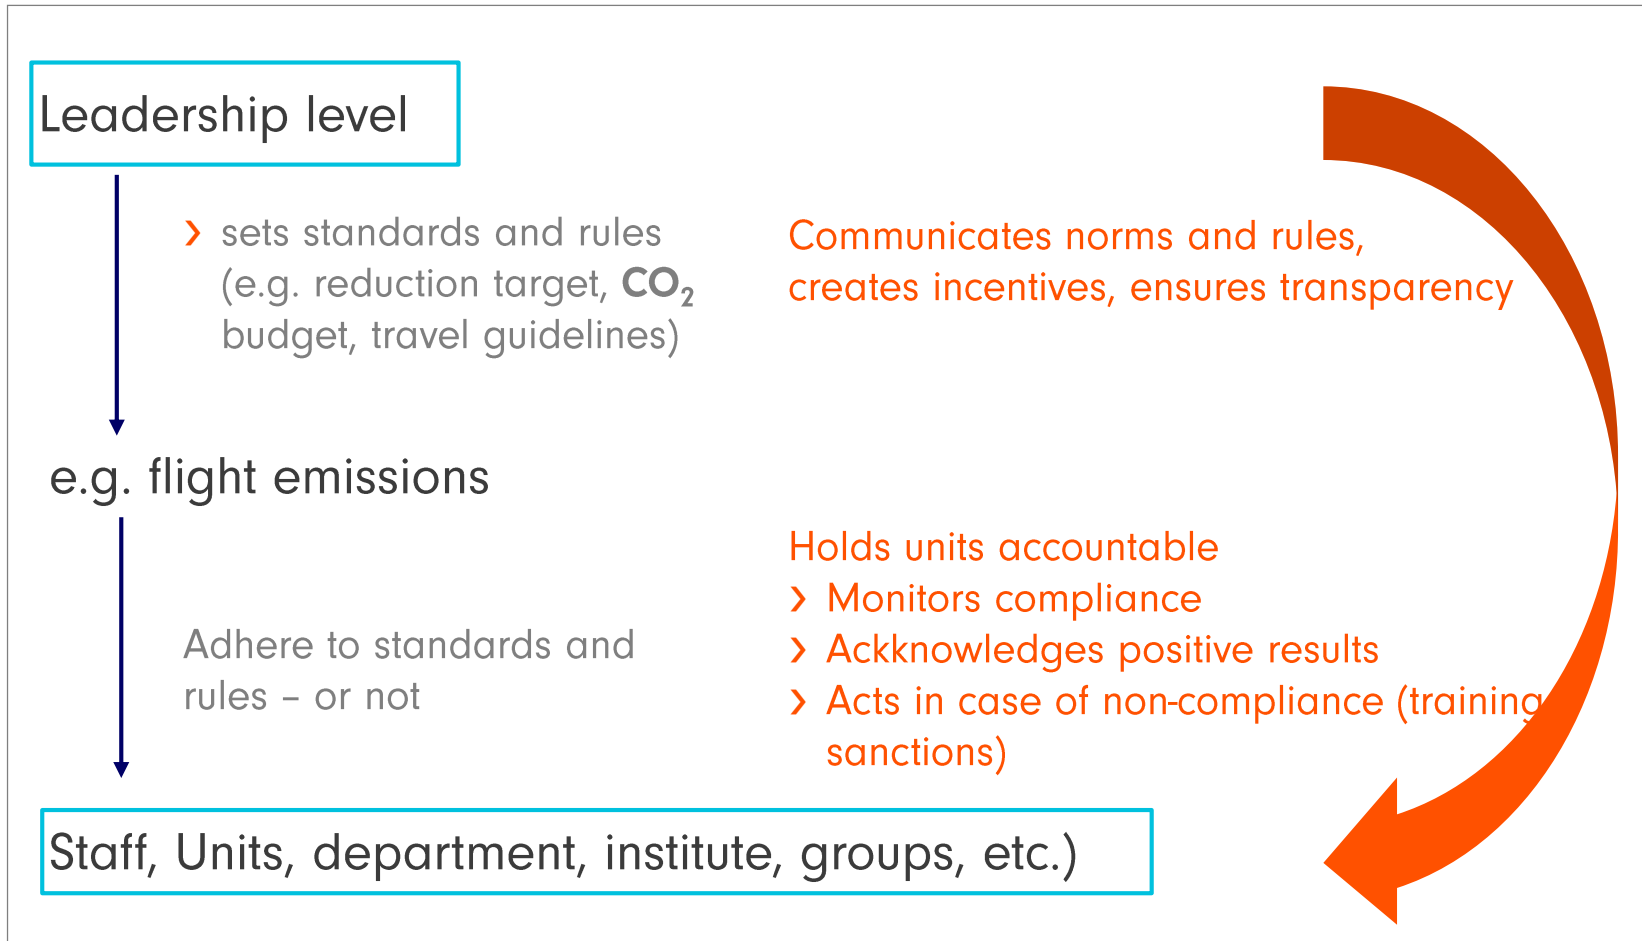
Leadership level

› sets standards and rules (e.g. reduction target, $CO_2$ budget, travel guidelines)

Communicates norms and rules, creates incentives, ensures transparency

e.g. flight emissions

Holds units accountable
› Monitors compliance
› Ackknowledges positive results
› Acts in case of non-compliance (training sanctions)

Adhere to standards and rules – or not

Staff, Units, department, institute, groups, etc.)